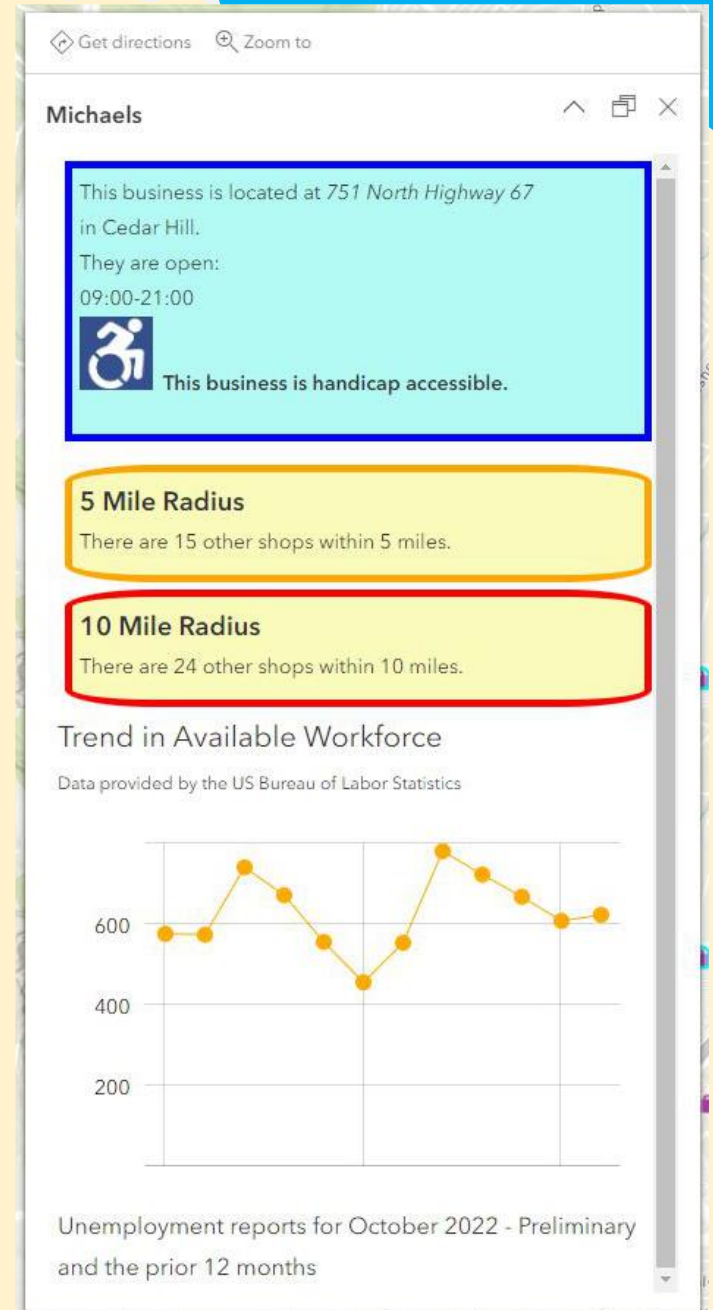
Get directions  Zoom to

Michaels

This business is located at 751 North Highway 67 in Cedar Hill.
They are open:
09:00-21:00

This business is handicap accessible.

5 Mile Radius
There are 15 other shops within 5 miles.

10 Mile Radius
There are 24 other shops within 10 miles.

Trend in Available Workforce
Data provided by the US Bureau of Labor Statistics

600
400
200

Unemployment reports for October 2022 - Preliminary and the prior 12 months